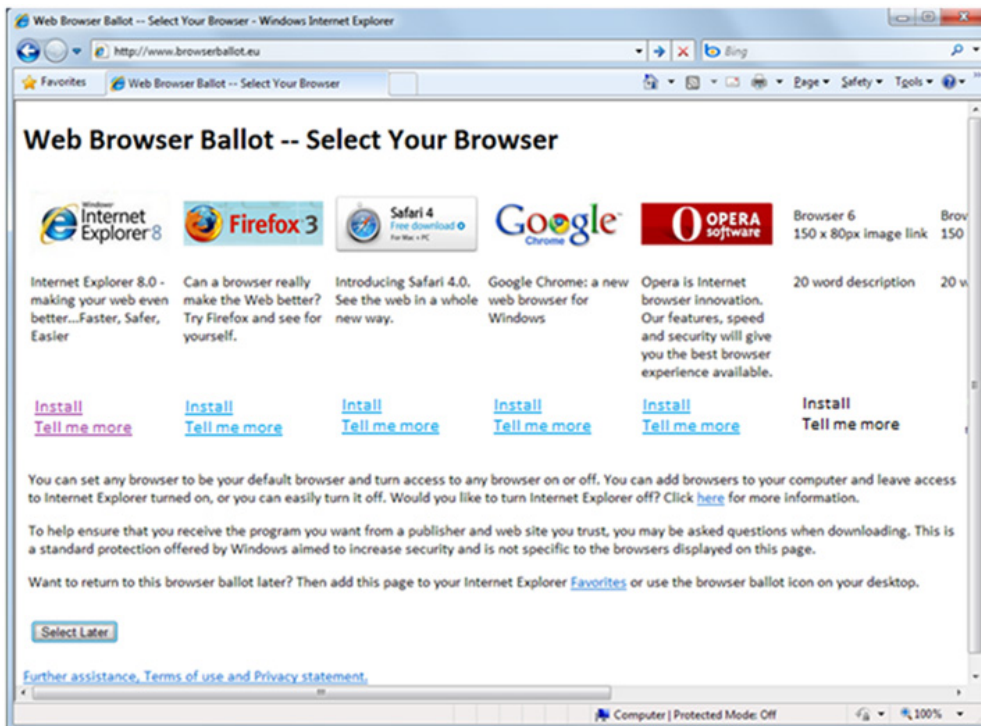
Web Browser Ballot -- Select Your Browser - Windows Internet Explorer

http://www.browserballot.eu

Bing

Favorites

Web Browser Ballot -- Select Your Browser

Page ▾ Safety ▾ Tools ▾

Web Browser Ballot -- Select Your Browser

| Windows Internet Explorer 8 | Firefox 3 | Safari 4 Free download For Mac + PC | Google Chrome | OPERA software | Browser 6 150 x 80px image link | Brov 150 |
|---|---|---|---|---|---|---|
| Internet Explorer 8.0 - making your web even better...Faster, Safer, Easier | Can a browser really make the Web better? Try Firefox and see for yourself. | Introducing Safari 4.0. See the web in a whole new way. | Google Chrome: a new web browser for Windows | Opera is Internet browser innovation. Our features, speed and security will give you the best browser experience available. | 20 word description | 20 w |
| Install Tell me more | Install Tell me more | Intall Tell me more | Install Tell me more | Install Tell me more | Install Tell me more | |

You can set any browser to be your default browser and turn access to any browser on or off. You can add browsers to your computer and leave access to Internet Explorer turned on, or you can easily turn it off. Would you like to turn Internet Explorer off? Click here for more information.

To help ensure that you receive the program you want from a publisher and web site you trust, you may be asked questions when downloading. This is a standard protection offered by Windows aimed to increase security and is not specific to the browsers displayed on this page.

Want to return to this browser ballot later? Then add this page to your Internet Explorer Favorites or use the browser ballot icon on your desktop.

Select Later

Further assistance, Terms of use and Privacy statement.

Computer | Protected Mode: Off

100%